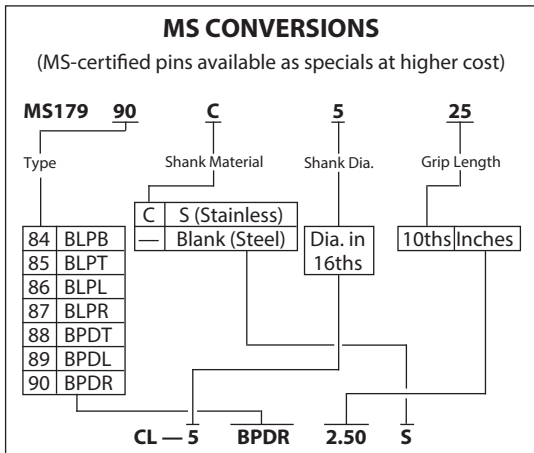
MS CONVERSIONS

(MS-certified pins available as specials at higher cost)

MS179 90 C 5 25

Type

Shank Material

Shank Dia.

Grip Length

| C | S (Stainless) |
|---|---|
| — | Blank (Steel) |

| Dia. in 16ths |
|---|

| 10ths | Inches |
|---|---|

| 84 | BLPB |
|---|---|
| 85 | BLPT |
| 86 | BLPL |
| 87 | BLPR |
| 88 | BPDT |
| 89 | BPDL |
| 90 | BPDR |

CL — 5 BPDR 2.50 S